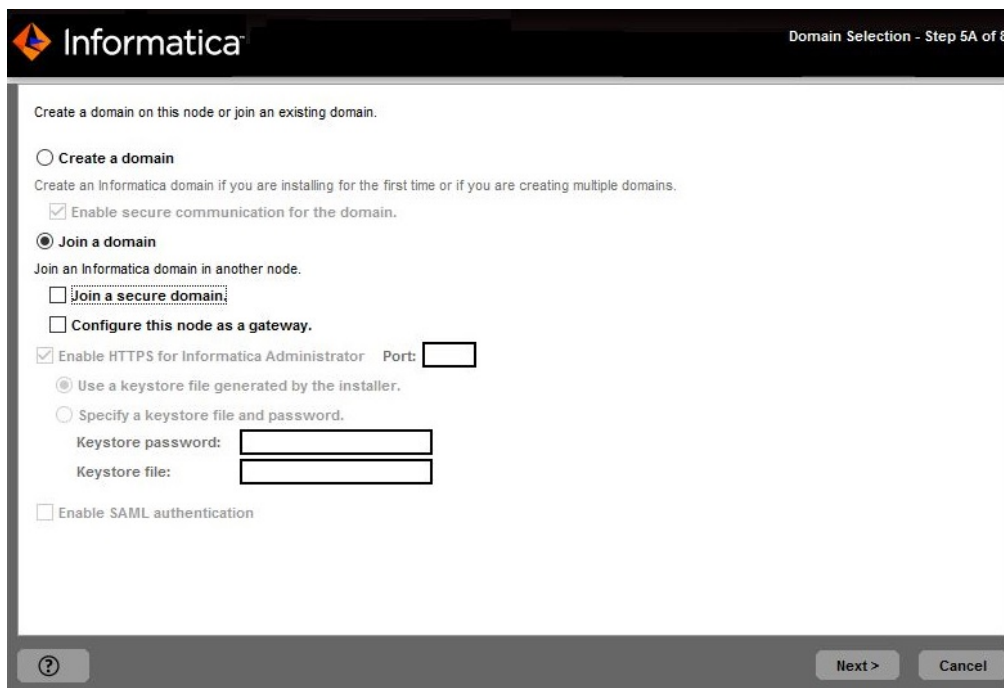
Informatica

Domain Selection - Step 5A of 8

Create a domain on this node or join an existing domain.

Create a domain

Create an Informatica domain if you are installing for the first time or if you are creating multiple domains.

Enable secure communication for the domain.

Join a domain

Join an Informatica domain in another node.

Join a secure domain.

Configure this node as a gateway.

Enable HTTPS for Informatica Administrator Port:

Use a keystore file generated by the installer.

Specify a keystore file and password.

Keystore password:

Keystore file:

Enable SAML authentication

?

Next >

Cancel